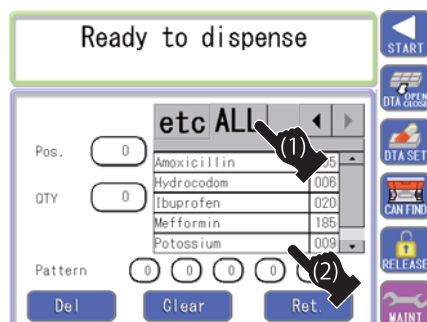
Ready to dispense

START

DTA OPEN CLOSE

DTA SET

CAN FIND

RELEASE

MAINT

etc ALL

Pos. 0

QTY 0

| Amoxicillin | 25 |
|---|---|
| Hydrocodom | 006 |
| Ibuprofen | 020 |
| Mefformin | 185 |
| Potossium | 009 |

(1)

(2)

Pattern 0 0 0 0 0

Del

Clear

Ret.